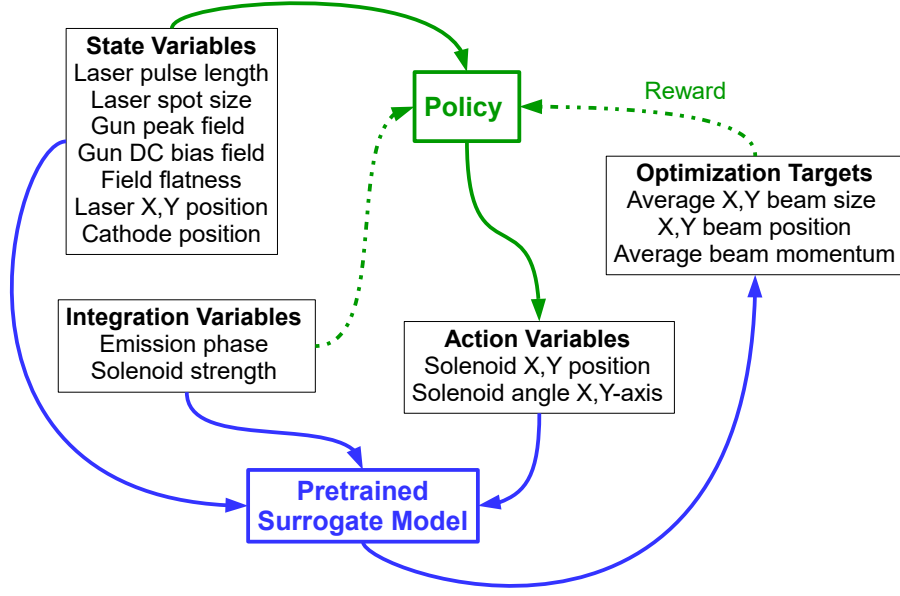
State Variables
Laser pulse length
Laser spot size
Gun peak field
Gun DC bias field
Field flatness
Laser X,Y position
Cathode position

Policy

Reward

Optimization Targets
Average X,Y beam size
X,Y beam position
Average beam momentum

Integration Variables
Emission phase
Solenoid strength

Action Variables
Solenoid X,Y position
Solenoid angle X,Y-axis

Pretrained
Surrogate Model